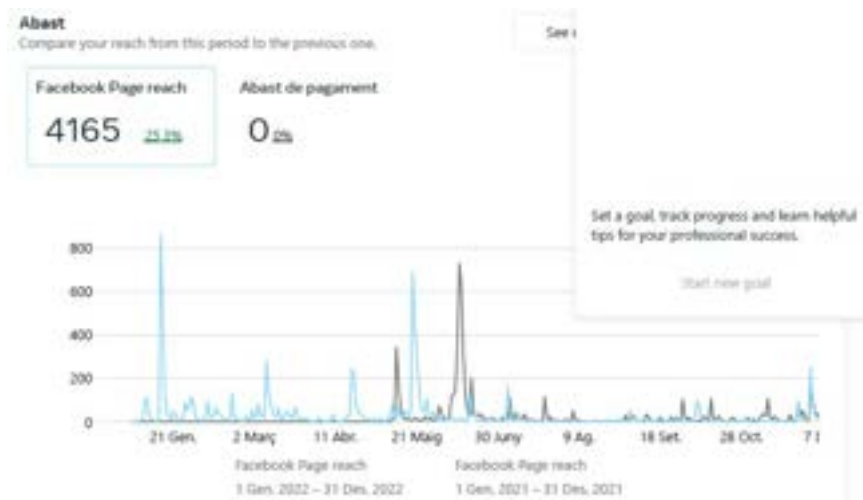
Abast
Compare your reach from this period to the previous one.

See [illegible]

Facebook Page reach
4165 25.3%

Abast de pagament
0 0%

Set a goal, track progress and learn helpful tips for your professional success.

Start new goal

800
600
400
200
0

21 Gen. 2 Març 11 Abr. 21 Maig 30 June 9 Ag. 18 Set. 28 Oct. 7 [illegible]

Facebook Page reach
1 Gen. 2022 – 31 Des. 2022

Facebook Page reach
1 Gen. 2021 – 31 Des. 2021